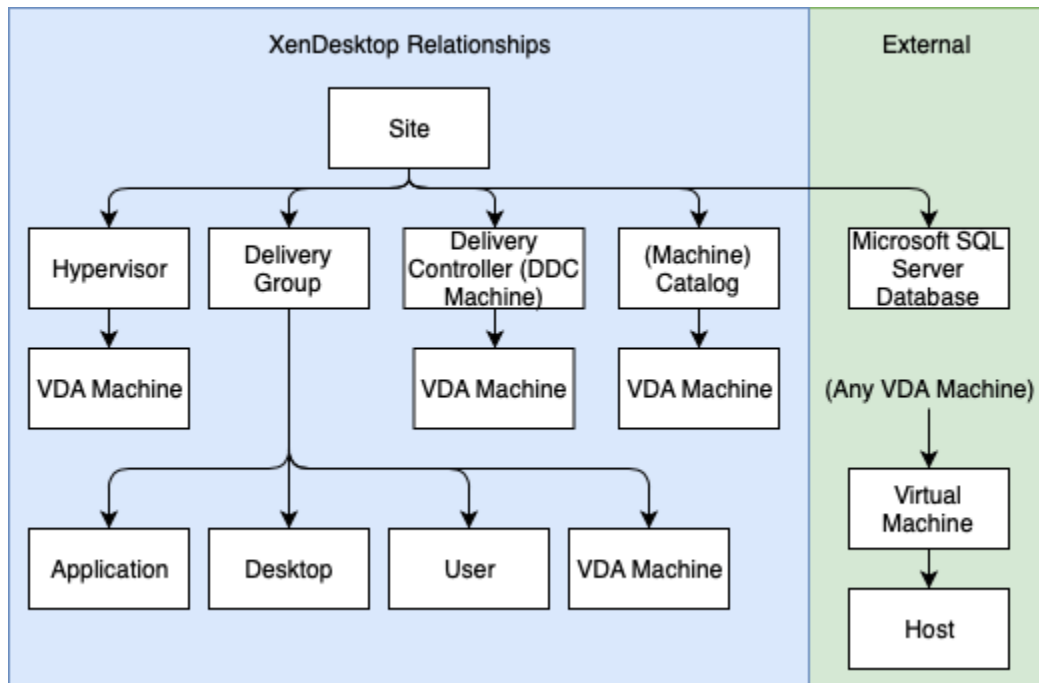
XenDesktop Relationships

External

Site

Hypervisor

Delivery Group

Delivery Controller (DDC Machine)

(Machine) Catalog

Microsoft SQL Server Database

VDA Machine

VDA Machine

VDA Machine

(Any VDA Machine)

Virtual Machine

Application

Desktop

User

VDA Machine

Host